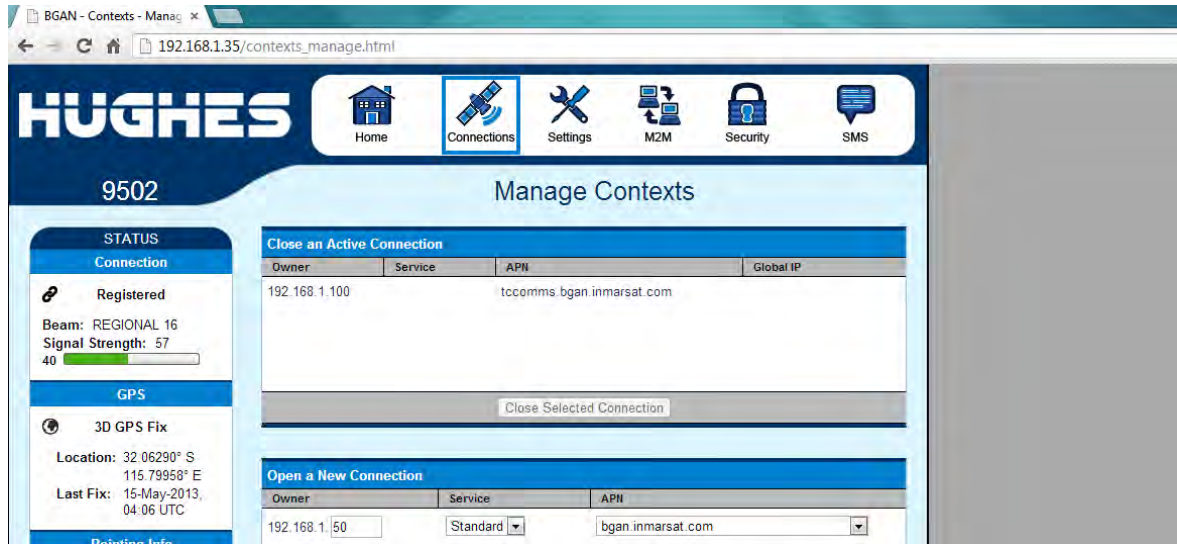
BGAN - Contexts - Manag ×

192.168.1.35/contexts_manage.html

HUGHES

Home

Connections

Settings

M2M

Security

SMS

9502

Manage Contexts

STATUS

Connection

Registered

Beam: REGIONAL 16

Signal Strength: 57

40

GPS

3D GPS Fix

Location: 32.06290° S 115.79958° E

Last Fix: 15-May-2013, 04:06 UTC

Pointing Info

Close an Active Connection

| Owner | Service | APN | Global IP |
|---|---|---|---|
| 192.168.1.100 | | tccomms.bgan.inmarsat.com | |

Close Selected Connection

Open a New Connection

| Owner | Service | APN |
|---|---|---|
| 192.168.1. 50 | Standard | bgan.inmarsat.com |